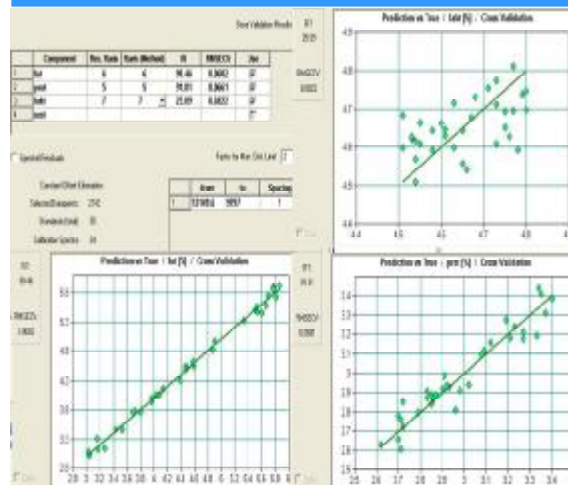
Best Validation Results

R²
29.59

RMSECV
0.0022

| | Component | Rec. Rank | Rank (Method) | R² | RMSECV | Use |
|---|---|---|---|---|---|---|
| 1 | fat | 6 | 6 | 99.46 | 0.0602 | ☑ |
| 2 | prot | 5 | 5 | 95.81 | 0.0661 | ☑ |
| 3 | lact | 7 | 7 | 25.69 | 0.0622 | ☑ |
| 4 | solid | | | | | ☐ |

Spectral Residuals

Ranks for Max. Dim. Limit 2

Constant Offset Elimination
Selected Datapoints 2742
Standards (total) 38
Calibration Spectra 34

| | from | to | Spacing |
|---|---|---|---|
| 1 | 12149.6 | 5057 | 1 |

Prediction vs True : lakt [%] / Cross Validation

Prediction vs True : fat [%] / Cross Validation

Prediction vs True : prot [%] / Cross Validation

R²
99.46

RMSECV
0.0602

R²
95.81

RMSECV
0.0661